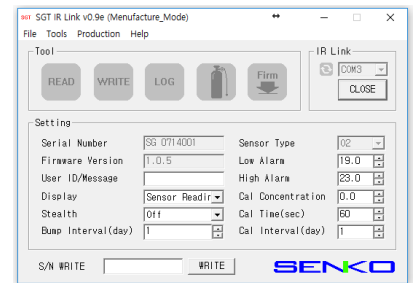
SGT IR Link v0.9e (Menufacture_Mode)

File Tools Production Help

Tool

READ WRITE LOG Firm

IR Link

COM3

CLOSE

Setting

| Serial Number | SG 0714001 | Sensor Type | 02 |
|---|---|---|---|
| Firmware Version | 1.0.5 | Low Alarm | 19.0 |
| User ID/Message | | High Alarm | 23.0 |
| Display | Sensor Readir | Cal Concentration | 0.0 |
| Stealth | Off | Cal Time(sec) | 60 |
| Bump Interval(day) | 1 | Cal Interval(day) | 1 |

S/N WRITE WRITE

SENKO